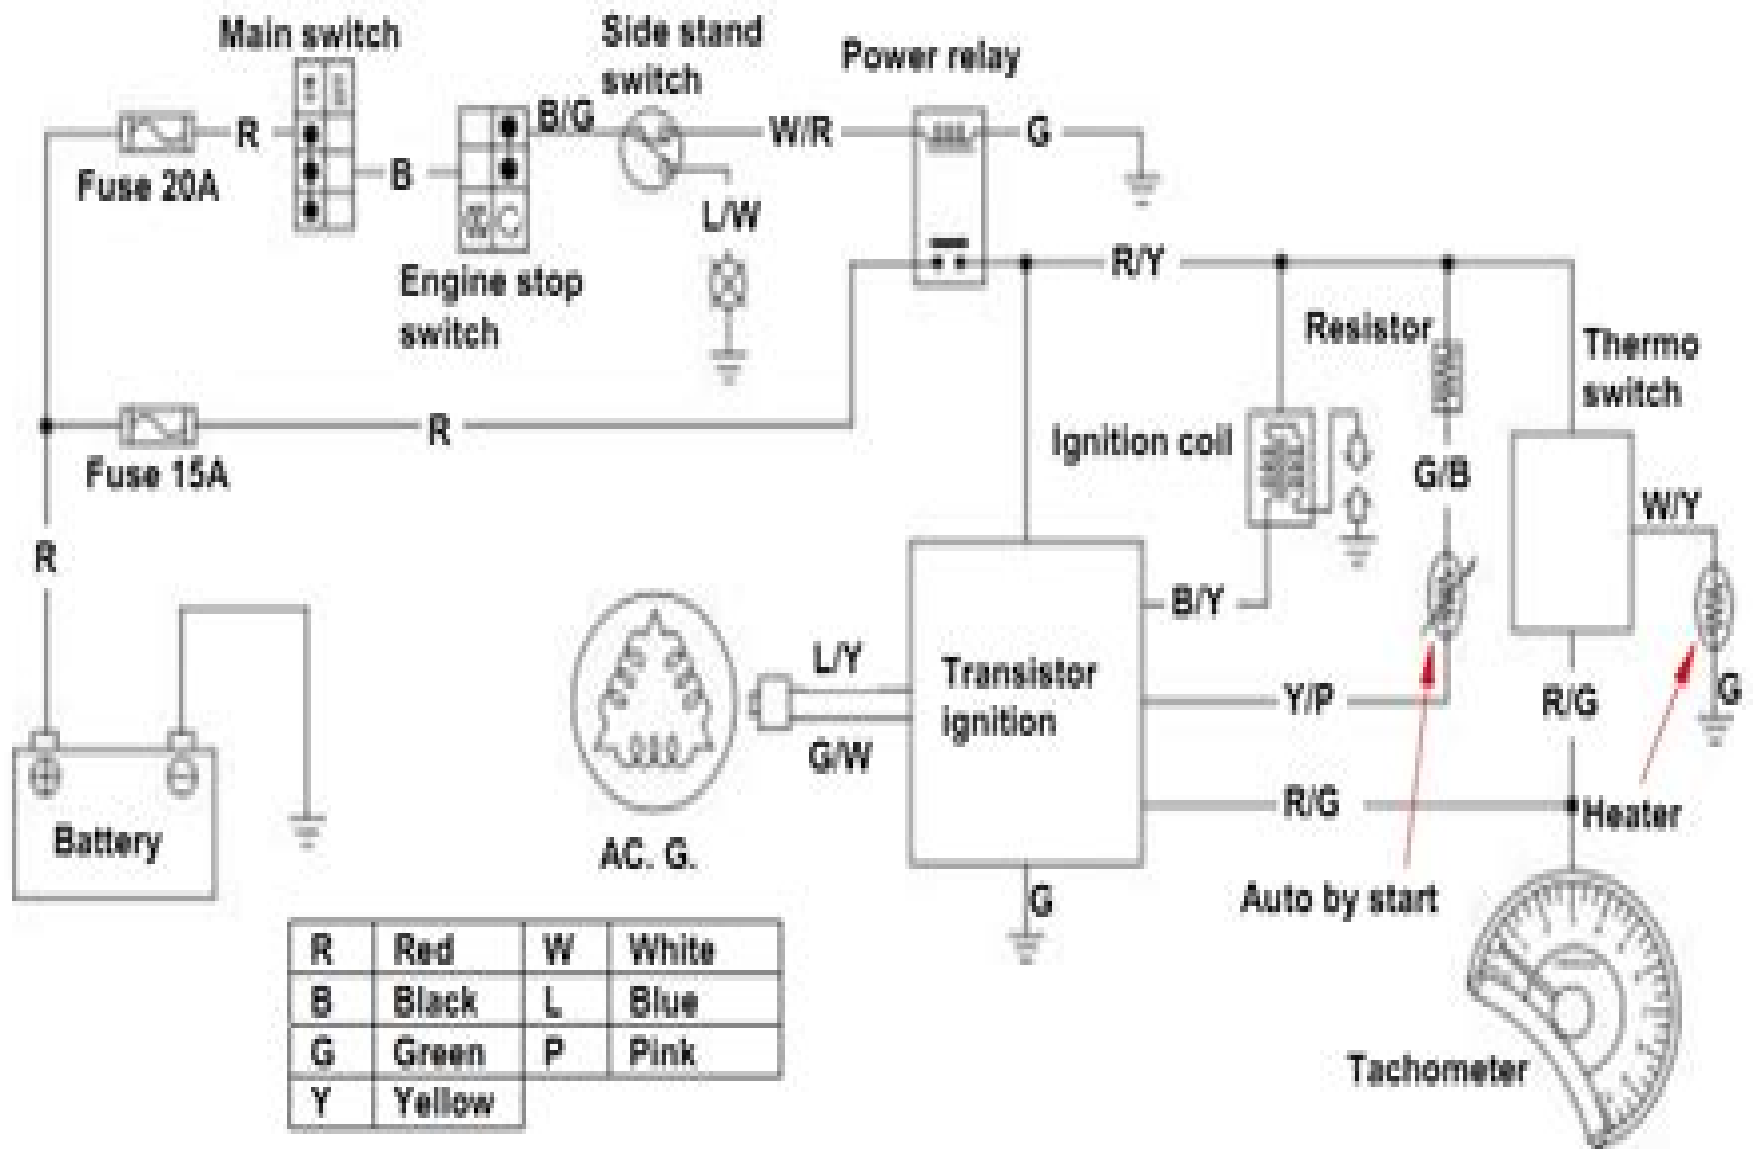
Main switch

Side stand switch

Power relay

R

B/G

W/R

G

Fuse 20A

B

L/W

Engine stop switch

R/Y

Resistor

Thermo switch

Fuse 15A

R

Ignition coil

G/B

W/Y

R

B/Y

L/Y

Transistor ignition

Y/P

R/G

G

G/W

R/G

Heater

Battery

AC. G.

G

Auto by start

| R | Red | W | White |
|---|---|---|---|
| B | Black | L | Blue |
| G | Green | P | Pink |
| Y | Yellow | | |

Tachometer